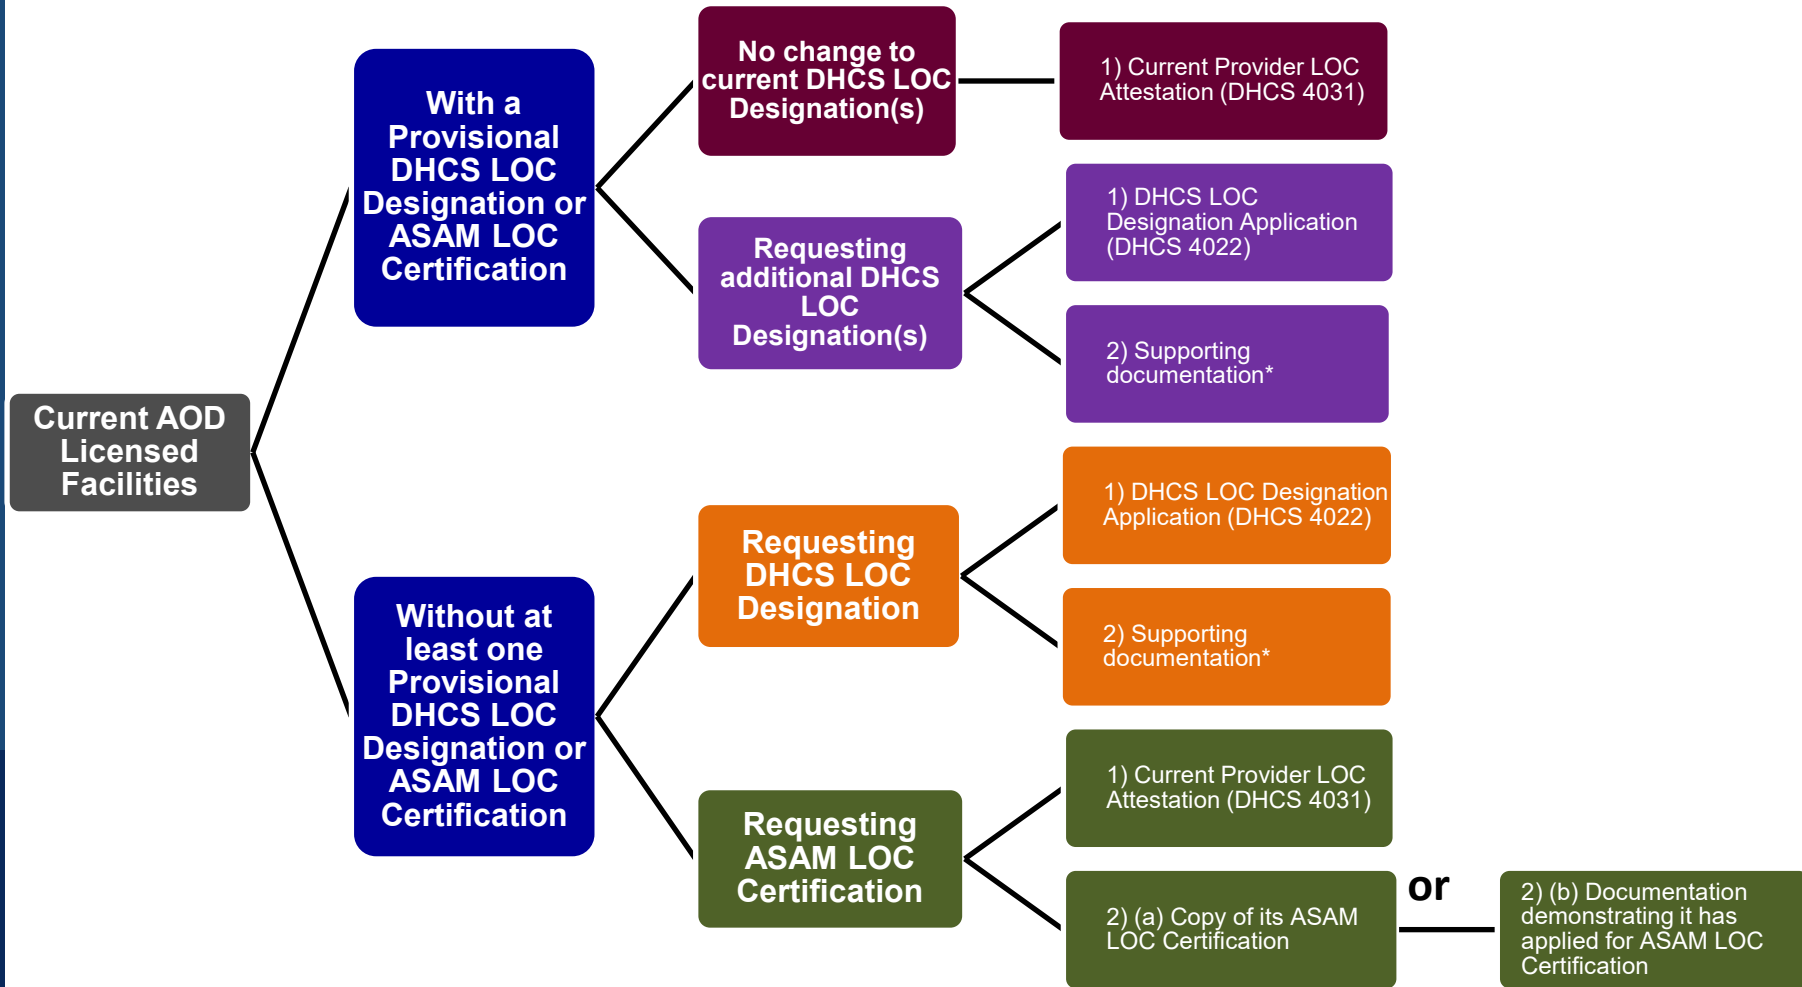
Current AOD Licensed Facilities

With a Provisional DHCS LOC Designation or ASAM LOC Certification

No change to current DHCS LOC Designation(s)

1) Current Provider LOC Attestation (DHCS 4031)

Requesting additional DHCS LOC Designation(s)

1) DHCS LOC Designation Application (DHCS 4022)

2) Supporting documentation*

Without at least one Provisional DHCS LOC Designation or ASAM LOC Certification

Requesting DHCS LOC Designation

1) DHCS LOC Designation Application (DHCS 4022)

2) Supporting documentation*

Requesting ASAM LOC Certification

1) Current Provider LOC Attestation (DHCS 4031)

2) (a) Copy of its ASAM LOC Certification

or

2) (b) Documentation demonstrating it has applied for ASAM LOC Certification